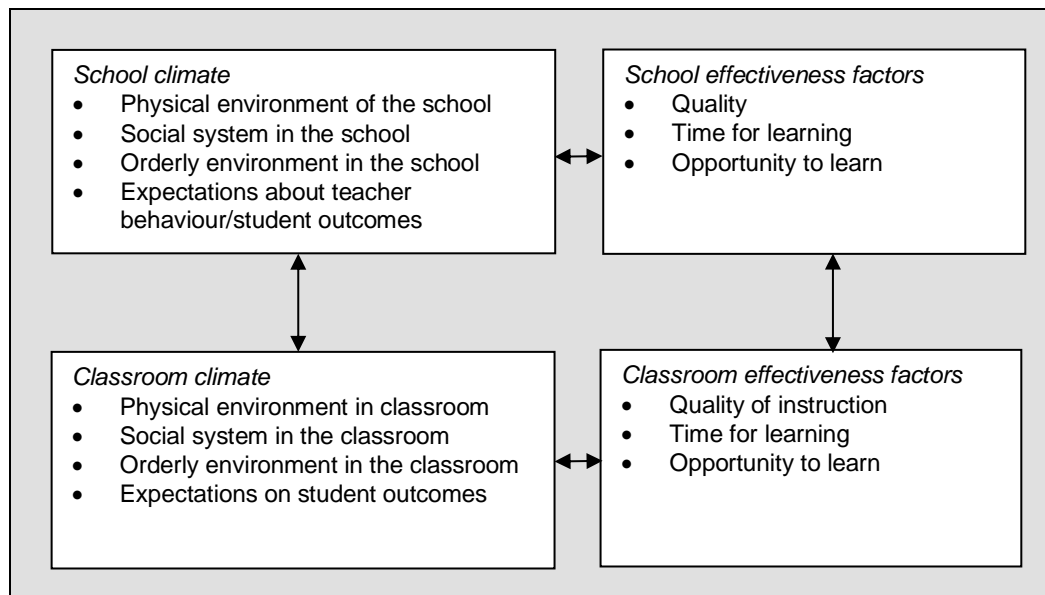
*School climate*
- Physical environment of the school
- Social system in the school
- Orderly environment in the school
- Expectations about teacher behaviour/student outcomes

*School effectiveness factors*
- Quality
- Time for learning
- Opportunity to learn

*Classroom climate*
- Physical environment in classroom
- Social system in the classroom
- Orderly environment in the classroom
- Expectations on student outcomes

*Classroom effectiveness factors*
- Quality of instruction
- Time for learning
- Opportunity to learn